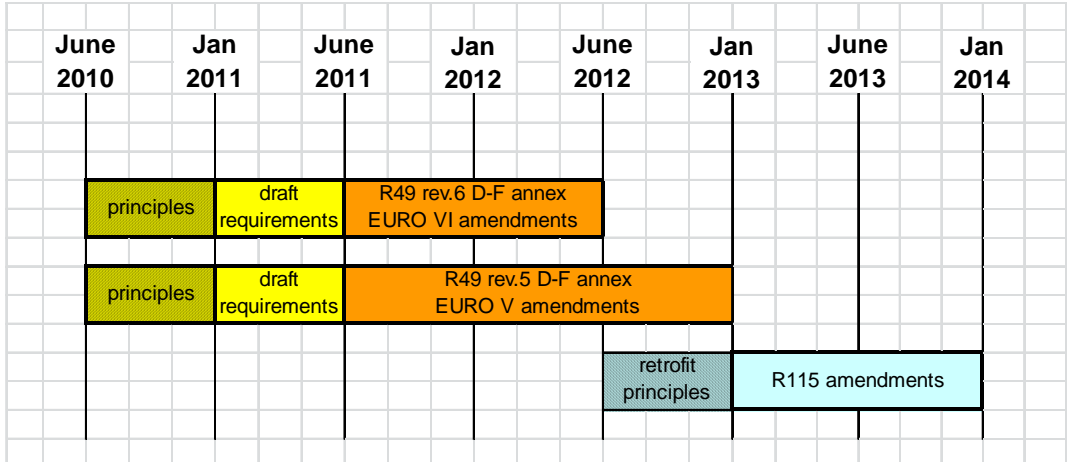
June 2010
Jan 2011
June 2011
Jan 2012
June 2012
Jan 2013
June 2013
Jan 2014

principles
draft requirements
R49 rev.6 D-F annex EURO VI amendments

principles
draft requirements
R49 rev.5 D-F annex EURO V amendments

retrofit principles
R115 amendments